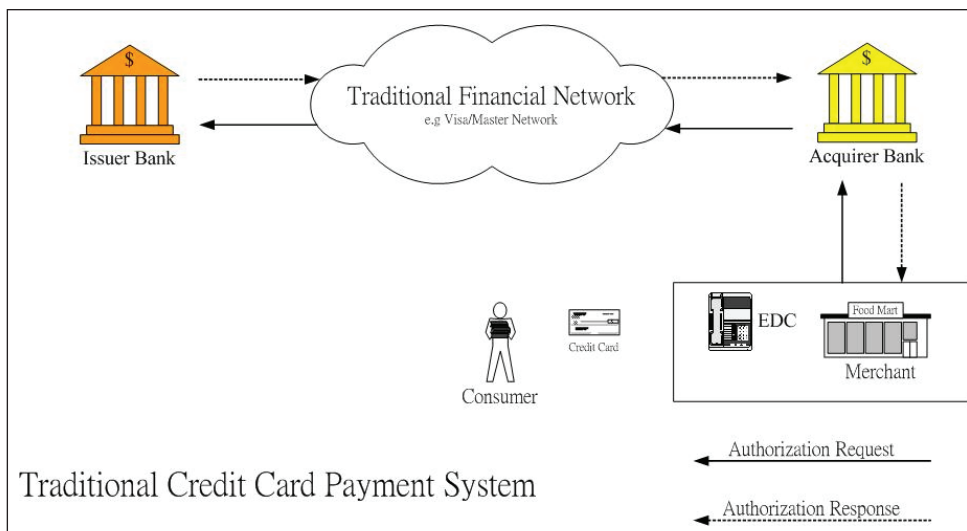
$

Issuer Bank

Traditional Financial Network
e.g Visa/Master Network

$

Acquirer Bank

EDC

Food Mart

Merchant

Credit Card

Consumer

Traditional Credit Card Payment System

Authorization Request

Authorization Response